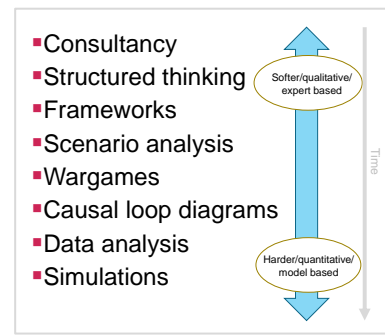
- Consultancy
- Structured thinking
- Frameworks
- Scenario analysis
- Wargames
- Causal loop diagrams
- Data analysis
- Simulations

Softer/qualitative/ expert based

Harder/quantitative/ model based

Time